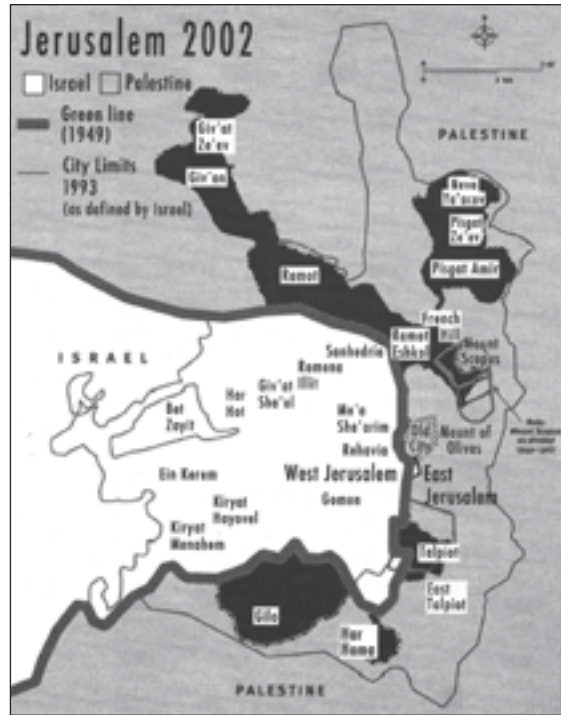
Jerusalem 2002

Israel Palestine

Green line (1949)

City Limits 1993 (as defined by Israel)

PALESTINE

Giv'at Ze'ev

Giv'on

Neve Ya'acov

Pisgat Ze'ev

Pisgat Amir

Ramot

French Hill

Ramat Eshkol

Mount Scopus

ISRAEL

Sanhedria

Ramona

Har Hot

Giv'at She'ul

Bet Zayit

Me'a She'arim

Rehavia

Old City

Mount of Olives

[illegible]

Ein Kerem

West Jerusalem

East Jerusalem

Kiryat Hayovel

Gonen

Kiryat Menahem

Talpiot

East Talpiot

Gilo

Har Homa

PALESTINE